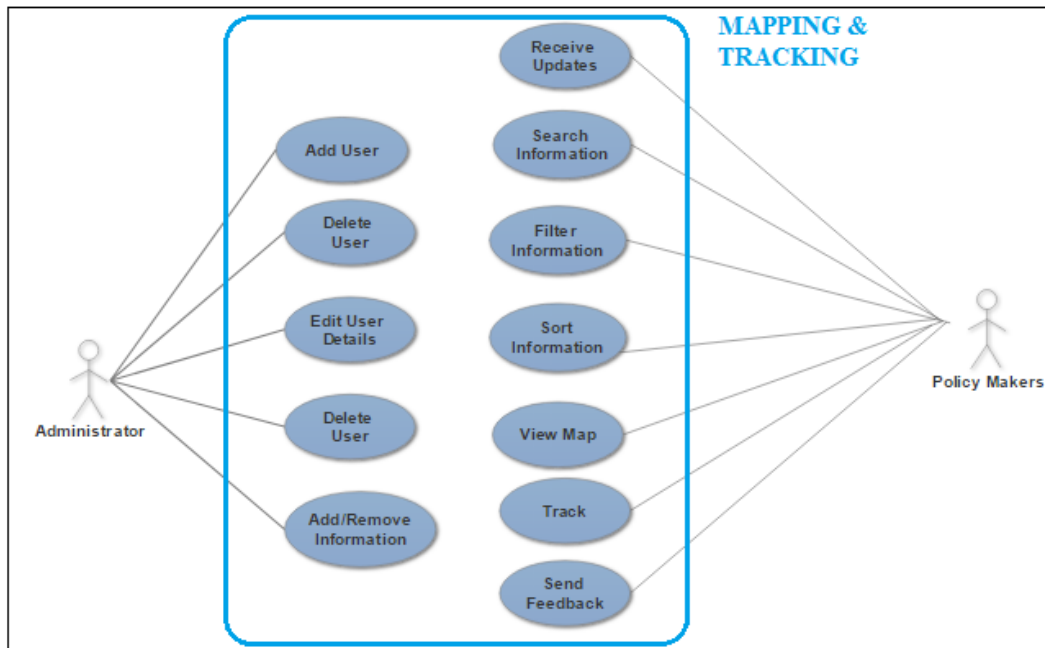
MAPPING & TRACKING

Receive Updates

Add User

Search Information

Delete User

Filter Information

Edit User Details

Sort Information

Administrator

Delete User

View Map

Add/Remove Information

Track

Send Feedback

Policy Makers